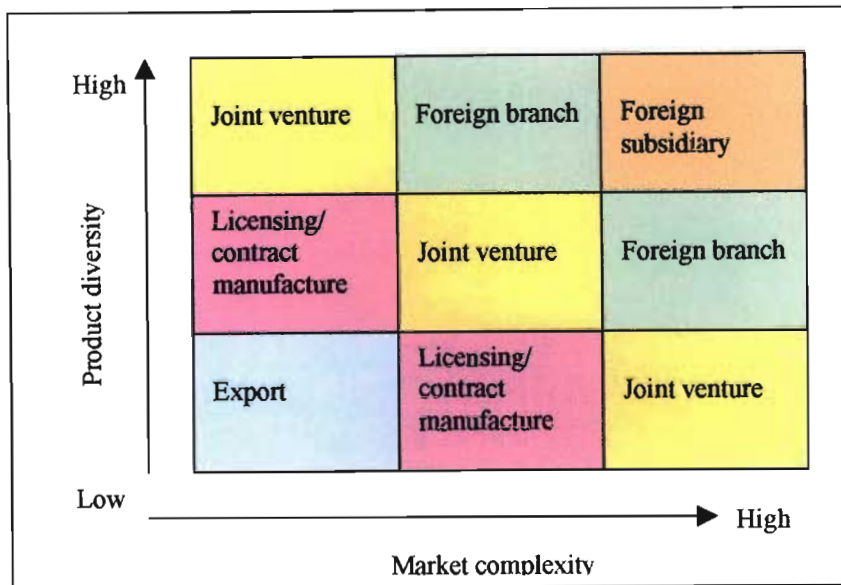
High

Product diversity

Low

| Joint venture | Foreign branch | Foreign subsidiary |
|---|---|---|
| Licensing/ contract manufacture | Joint venture | Foreign branch |
| Export | Licensing/ contract manufacture | Joint venture |

High

Market complexity